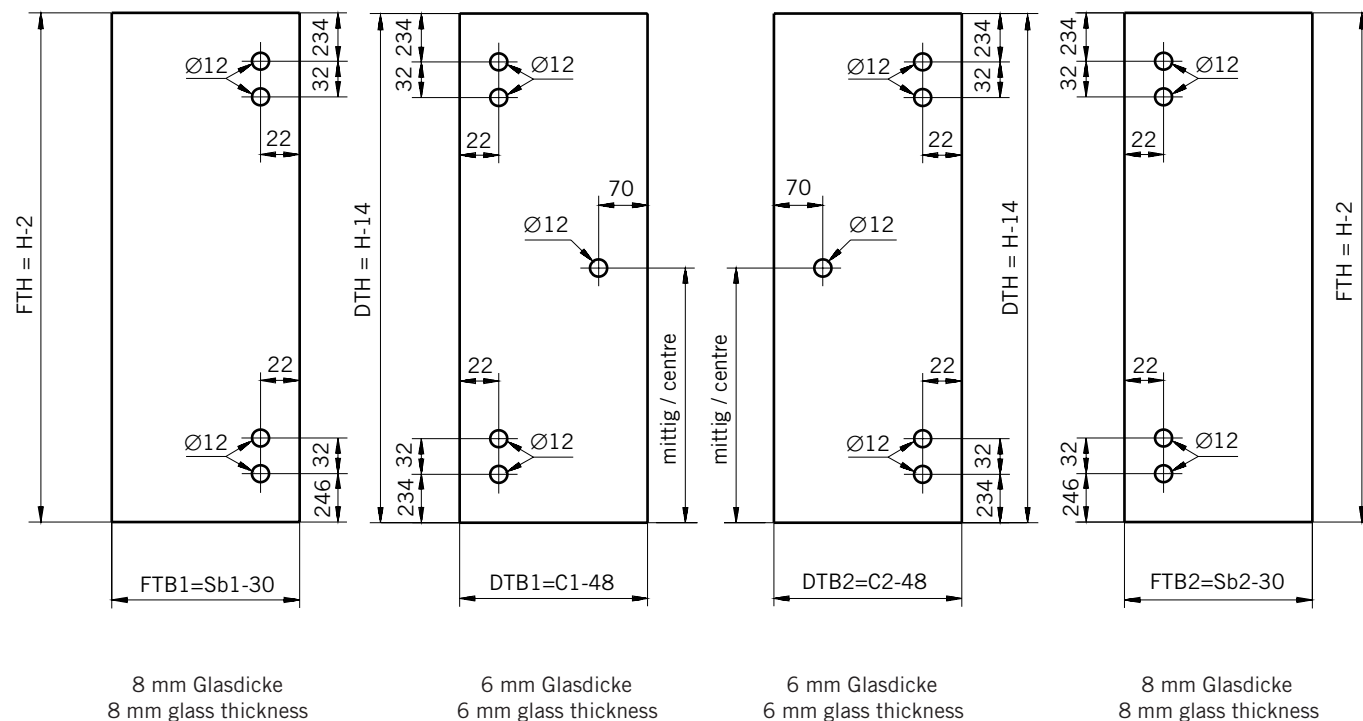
FTH = H-2
Ø12
234
32
22
22
Ø12
32
246
FTB1=Sb1-30

8 mm Glasdicke
8 mm glass thickness

DTH = H-14
234
32
Ø12
22
70
Ø12
22
Ø12
32
234
mittig / centre
DTB1=C1-48

6 mm Glasdicke
6 mm glass thickness

mittig / centre
70
Ø12
Ø12
234
32
22
DTH = H-14
22
Ø12
32
234
DTB2=C2-48

6 mm Glasdicke
6 mm glass thickness

234
32
Ø12
22
FTH = H-2
22
Ø12
32
246
FTB2=Sb2-30

8 mm Glasdicke
8 mm glass thickness